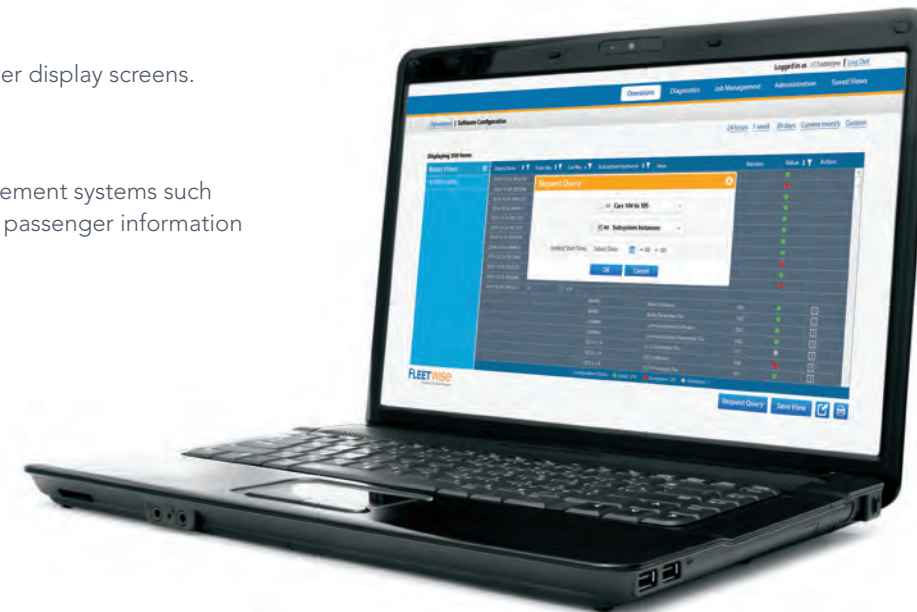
er display screens.

ement systems such passenger information

Logged in as | Log Out

Operations Diagnostics Job Management Administration Saved Views

Operations | Software Configuration

24 hours 1 week 30 days Current month Custom

Displaying 300 items

Request Query

Cars 104 to 105

All Subsystem Instances

Select Start Time: Select Date

OK Cancel

Version Value Action

FLEETWISE

Request Query Save View